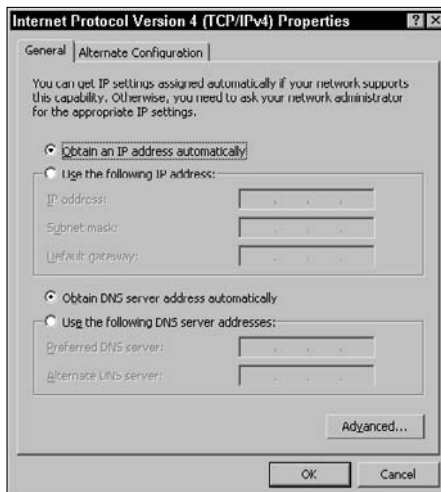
Internet Protocol Version 4 (TCP/IPv4) Properties

? X

General | Alternate Configuration

You can get IP settings assigned automatically if your network supports this capability. Otherwise, you need to ask your network administrator for the appropriate IP settings.

Obtain an IP address automatically

Use the following IP address:

IP address:

Subnet mask:

Default gateway:

Obtain DNS server address automatically

Use the following DNS server addresses:

Preferred DNS server:

Alternate DNS server:

Advanced...

OK

Cancel